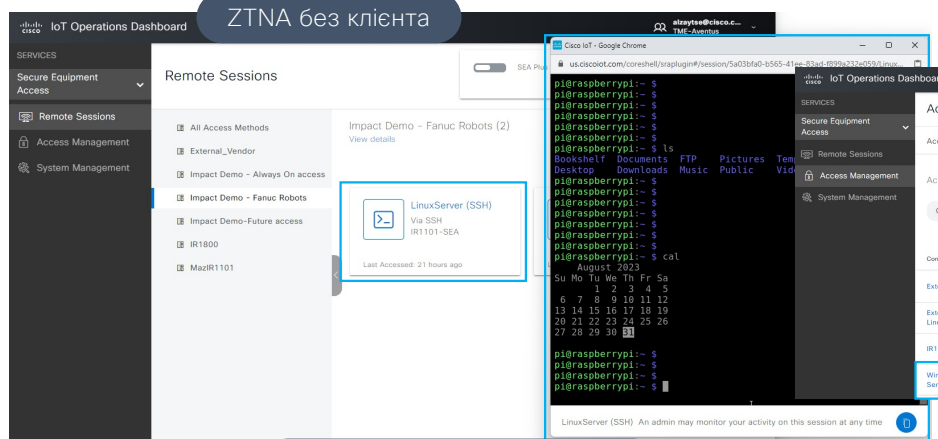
IoT Operations Dashboard

ZTNA без клієнта

alzaytse@cisco.c...
TME-Aventus

SERVICES

Secure Equipment Access

Remote Sessions

Access Management

System Management

Remote Sessions

SEA Plu

All Access Methods

External_Vendor

Impact Demo - Always On access

Impact Demo - Fanuc Robots

Impact Demo-Future access

IR1800

MazIR1101

Impact Demo - Fanuc Robots (2)
View details

LinuxServer (SSH)
Via SSH
IR1101-SEA

Last Accessed: 21 hours ago

Cisco IoT - Google Chrome

us.ciscoiot.com/coreshell/sraplugin#/session/5a03bfa0-b565-41ee-83ad-f899a232e059/Linux...

pi@raspberrypi:~ $
pi@raspberrypi:~ $
pi@raspberrypi:~ $
pi@raspberrypi:~ $
pi@raspberrypi:~ $
pi@raspberrypi:~ $ ls
Bookshelf  Documents  FTP    Pictures  Tem
Desktop    Downloads  Music  Public    Vid
pi@raspberrypi:~ $
pi@raspberrypi:~ $
pi@raspberrypi:~ $
pi@raspberrypi:~ $
pi@raspberrypi:~ $
pi@raspberrypi:~ $
pi@raspberrypi:~ $ cal
    August 2023
Su Mo Tu We Th Fr Sa
       1  2  3  4  5
 6  7  8  9 10 11 12
13 14 15 16 17 18 19
20 21 22 23 24 25 26
27 28 29 30 31

pi@raspberrypi:~ $
pi@raspberrypi:~ $
pi@raspberrypi:~ $
pi@raspberrypi:~ $

LinuxServer (SSH)  An admin may monitor your activity on this session at any time

IoT Operations Dashboa

SERVICES

Secure Equipment Access

Remote Sessions

Access Management

System Management

Ac

Acc

Ac

C

Con

Ext

Ext
Lin

IR1

Wir
Ser